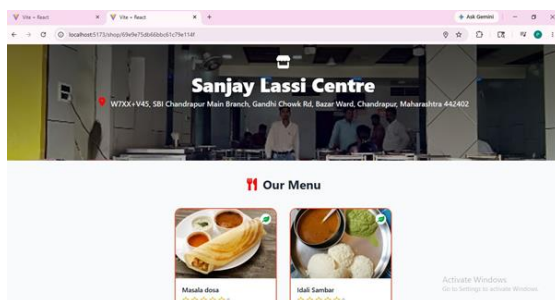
Vite + React
Vite + React
Ask Gemini
localhost:5173/shop/69e9e75db66bbc61c79e114f

Sanjay Lassi Centre

W7XX+V45, SBI Chandrapur Main Branch, Gandhi Chowk Rd, Bazar Ward, Chandrapur, Maharashtra 442402

Our Menu

Masala dosa

Idali Sambar

Activate Windows
Go to Settings to activate Windows.